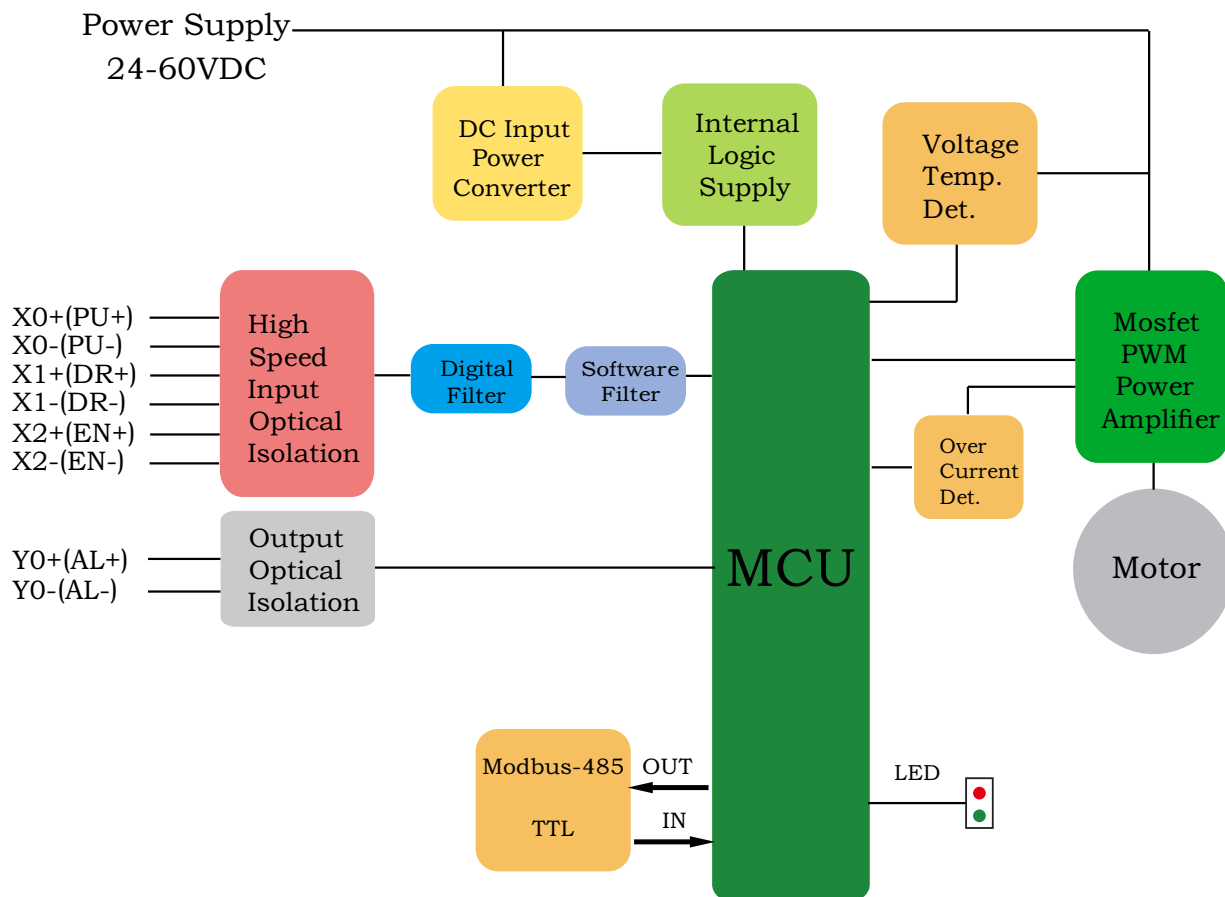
Power Supply
24-60VDC

DC Input Power Converter

Internal Logic Supply

Voltage Temp. Det.

X0+(PU+)
X0-(PU-)
X1+(DR+)
X1-(DR-)
X2+(EN+)
X2-(EN-)

High Speed Input Optical Isolation

Digital Filter

Software Filter

MCU

Mosfet PWM Power Amplifier

Over Current Det.

Motor

Y0+(AL+)
Y0-(AL-)

Output Optical Isolation

Modbus-485

TTL

OUT

IN

LED